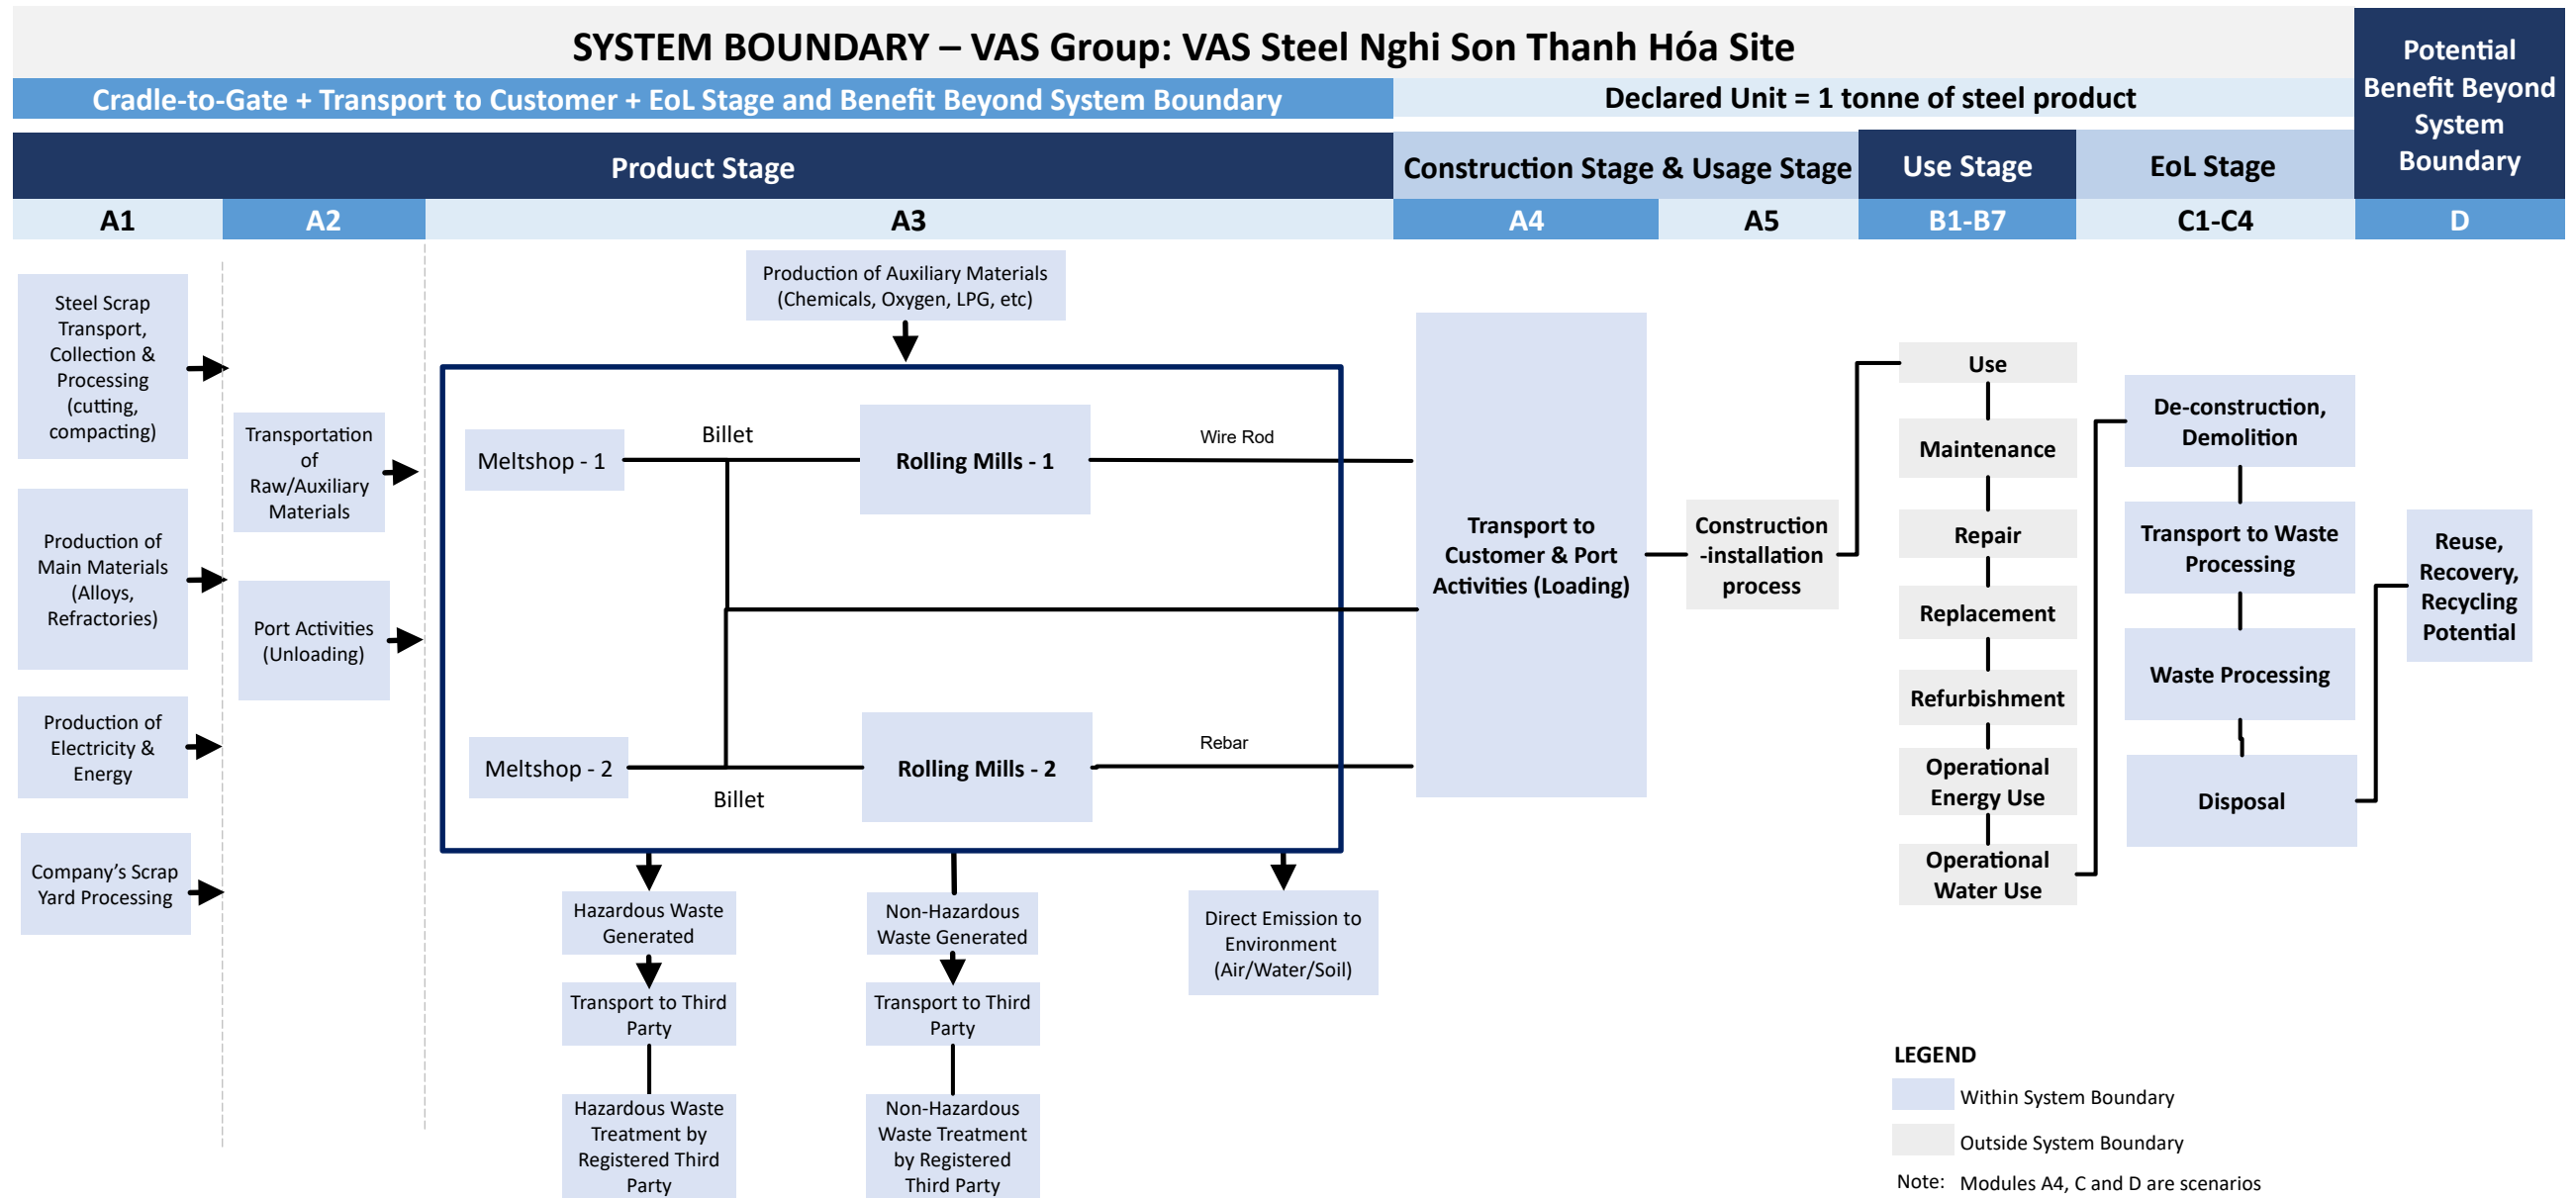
SYSTEM BOUNDARY – VAS Group: VAS Steel Nghi Son Thanh Hóa Site

Cradle-to-Gate + Transport to Customer + EoL Stage and Benefit Beyond System Boundary

Declared Unit = 1 tonne of steel product

Potential Benefit Beyond System Boundary

Product Stage

Construction Stage & Usage Stage

Use Stage

EoL Stage

A1

A2

A3

A4

A5

B1-B7

C1-C4

D

Steel Scrap Transport, Collection & Processing (cutting, compacting)

Production of Main Materials (Alloys, Refractories)

Production of Electricity & Energy

Company's Scrap Yard Processing

Transportation of Raw/Auxiliary Materials

Port Activities (Unloading)

Production of Auxiliary Materials (Chemicals, Oxygen, LPG, etc)

Meltshop - 1

Billet

Rolling Mills - 1

Wire Rod

Meltshop - 2

Billet

Rolling Mills - 2

Rebar

Hazardous Waste Generated

Transport to Third Party

Hazardous Waste Treatment by Registered Third Party

Non-Hazardous Waste Generated

Transport to Third Party

Non-Hazardous Waste Treatment by Registered Third Party

Direct Emission to Environment (Air/Water/Soil)

Transport to Customer & Port Activities (Loading)

Construction -installation process

Use

Maintenance

Repair

Replacement

Refurbishment

Operational Energy Use

Operational Water Use

De-construction, Demolition

Transport to Waste Processing

Waste Processing

Disposal

Reuse, Recovery, Recycling Potential

LEGEND

Within System Boundary

Outside System Boundary

Note: Modules A4, C and D are scenarios